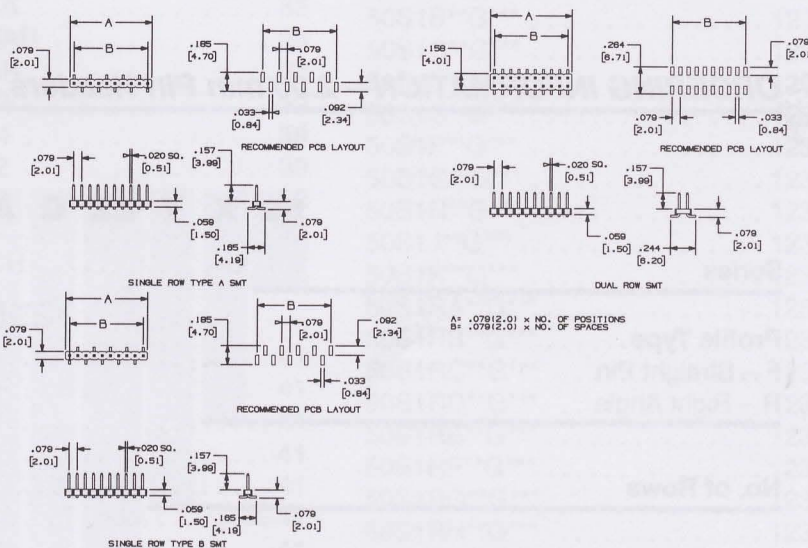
A
B
.079
[2.01]

.185
[4.70]
B
.079
[2.01]
.033
[0.84]
.092
[2.34]
RECOMMENDED PCB LAYOUT

.079
[2.01]
.020 SQ.
[0.51]
.157
[3.99]
.059
[1.50]
.079
[2.01]
.165
[4.19]
SINGLE ROW TYPE A SMT

A
B
.158
[4.01]

B
.264
[6.71]
.079
[2.01]
.079
[2.01]
.033
[0.84]
RECOMMENDED PCB LAYOUT

.079
[2.01]
.020 SQ.
[0.51]
.157
[3.99]
.059
[1.50]
.244
[6.20]
.079
[2.01]
DUAL ROW SMT

A
B
.079
[2.01]

.185
[4.70]
B
.079
[2.01]
.092
[2.34]
.033
[0.84]
RECOMMENDED PCB LAYOUT

A= .079(2.0) x NO. OF POSITIONS
B= .079(2.0) x NO. OF SPACES

.079
[2.01]
.020 SQ.
[0.51]
.157
[3.99]
.059
[1.50]
.165
[4.19]
.079
[2.01]
SINGLE ROW TYPE B SMT